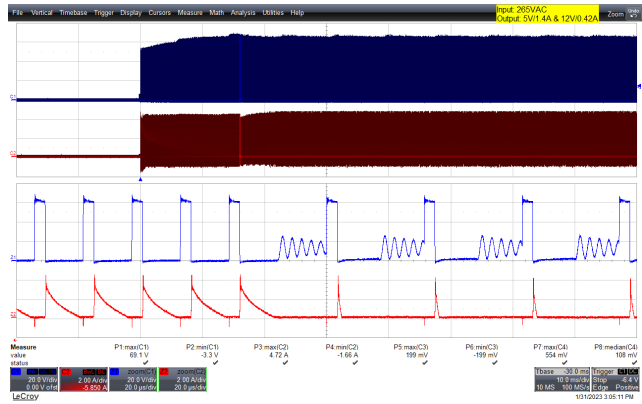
File Vertical Timebase Trigger Display Cursors Measure Math Analysis Utilities Help

Input: 265VAC
Output: 5V/1.4A & 12V/0.42A

C1
C2
Z1
Z2

| Measure | P1:max(C1) | P2:min(C1) | P3:max(C2) | P4:min(C2) | P5:max(C3) | P6:min(C3) | P7:max(C4) | P8:median(C4) |
|---|---|---|---|---|---|---|---|---|
| value | 69.1 V | -3.3 V | 4.72 A | -1.66 A | 199 mV | -199 mV | 554 mV | 108 mV |
| status | ✓ | ✓ | ✓ | ✓ | ✓ | ✓ | ✓ | ✓ |

C1 DC1M 20.0 V/div 0.00 V ofst
C2 BwL DC1M 2.00 A/div -5.850 A
Z1 zoom(C1) 20.0 V/div 20.0 µs/div
Z2 zoom(C2) 2.00 A/div 20.0 µs/div

Tbase -30.0 ms Trigger C1 DC
10.0 ms/div Stop -6.4 V
10 MS 100 MS/s Edge Positive

LeCroy
1/31/2023 3:05:11 PM